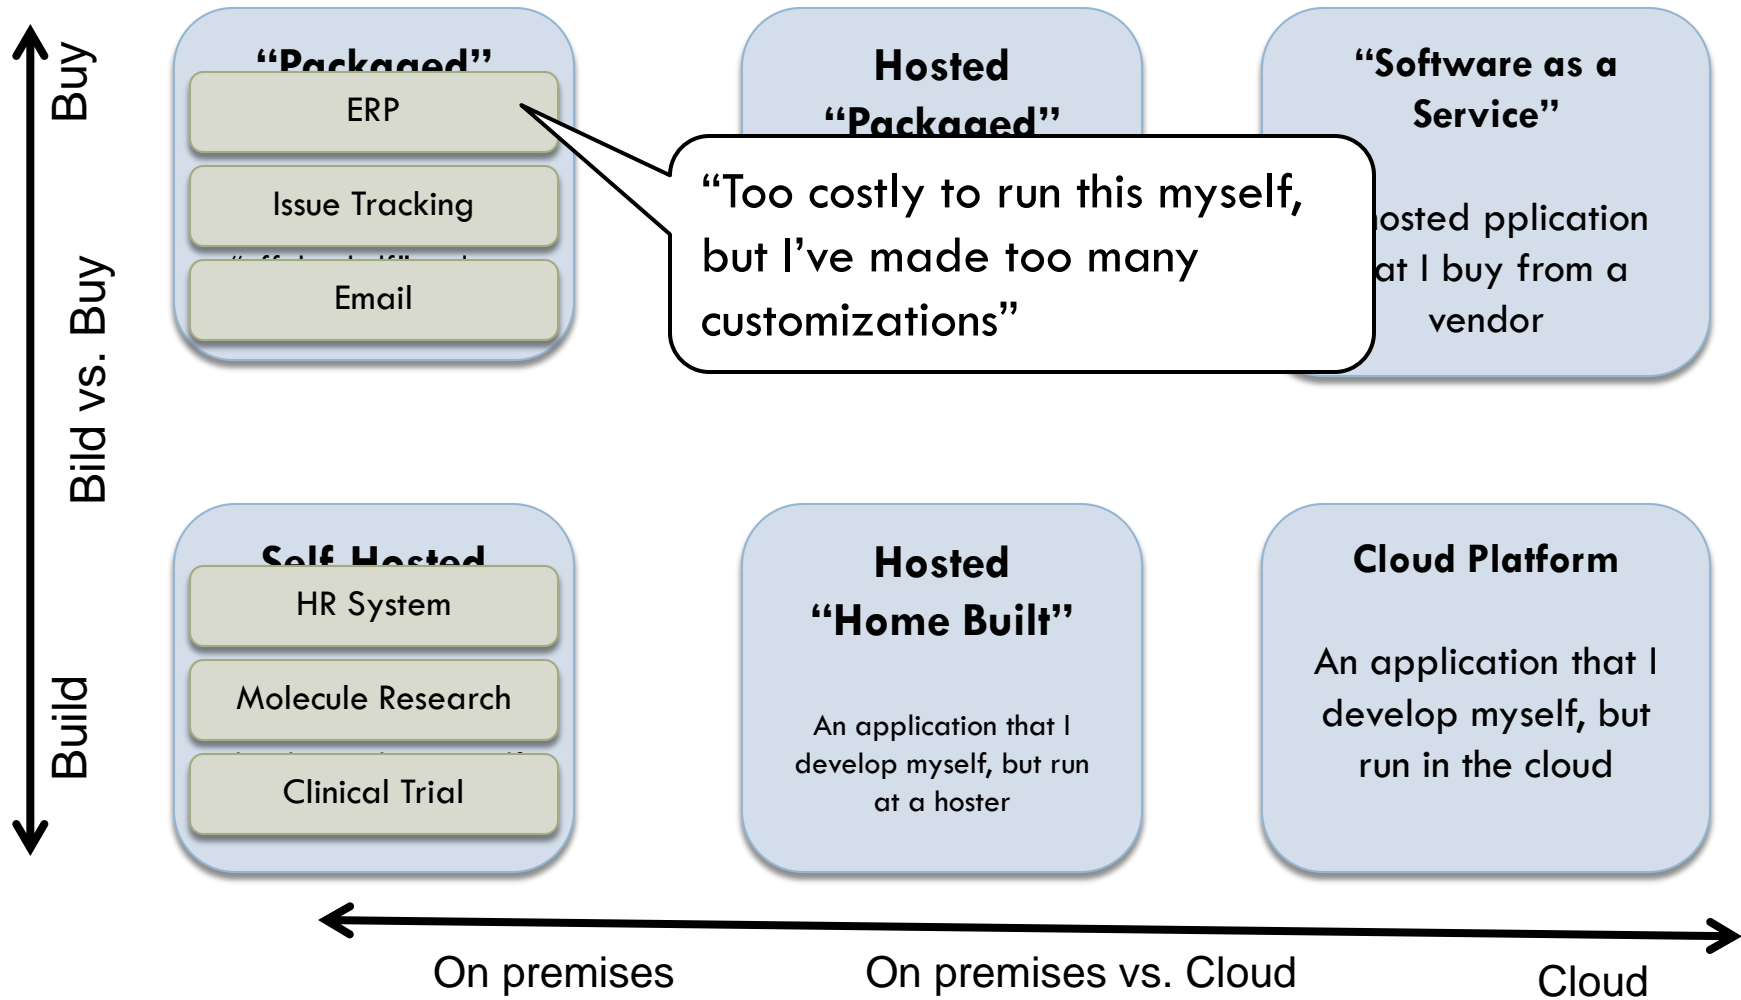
Buy

Bild vs. Buy

Build

"Packaged"

ERP

Issue Tracking

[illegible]

Email

Hosted "Packaged"

"Software as a Service"

"Too costly to run this myself, but I've made too many customizations"

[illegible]osted pplication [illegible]at I buy from a vendor

Self Hosted

HR System

Molecule Research

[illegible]

Clinical Trial

Hosted "Home Built"

An application that I develop myself, but run at a hoster

Cloud Platform

An application that I develop myself, but run in the cloud

On premises

On premises vs. Cloud

Cloud